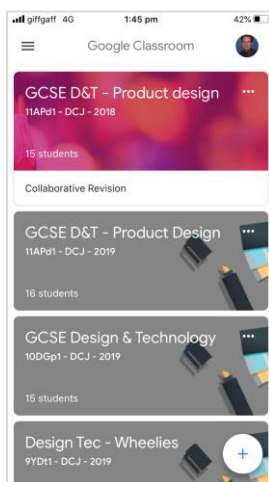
giffgaff 4G
1:45 pm
42%

Google Classroom

GCSE D&T - Product design
11APd1 - DCJ - 2018
15 students
Collaborative Revision

GCSE D&T - Product Design
11APd1 - DCJ - 2019
16 students

GCSE Design & Technology
10DGp1 - DCJ - 2019
15 students

Design Tec - Wheelies
9YDt1 - DCJ - 2019

+